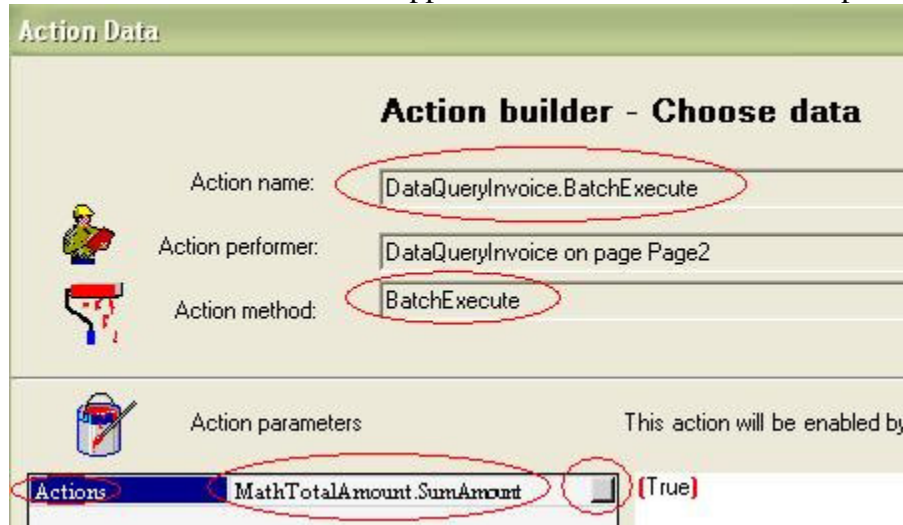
Action Data

Action builder - Choose data

Action name: DataQueryInvoice.BatchExecute

Action performer: DataQueryInvoice on page Page2

Action method: BatchExecute

Action parameters

This action will be enabled by

| Actions | MathTotalAmount.SumAmount |
|---|---|

(True)